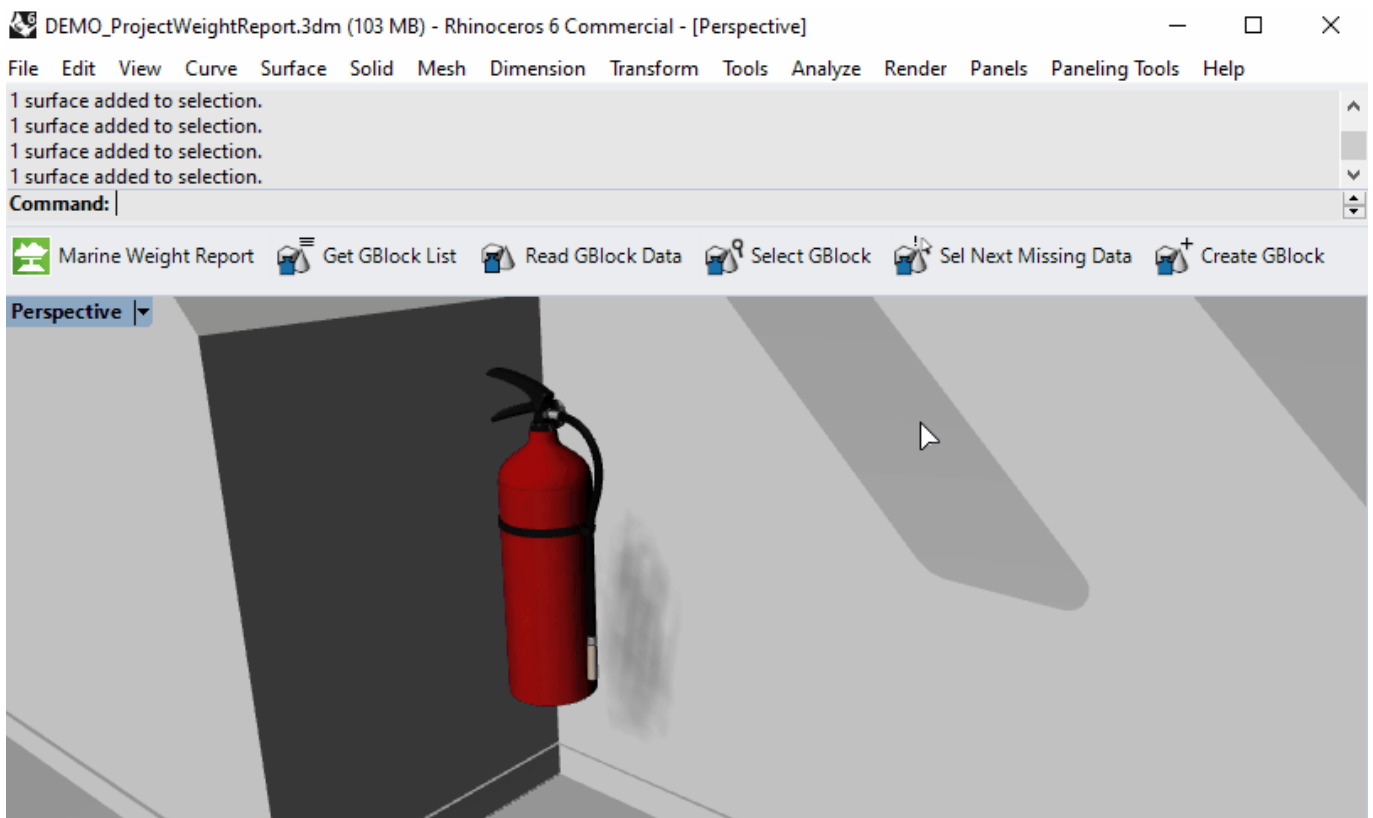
DEMO_ProjectWeightReport.3dm (103 MB) - Rhinoceros 6 Commercial - [Perspective]

File Edit View Curve Surface Solid Mesh Dimension Transform Tools Analyze Render Panels Paneling Tools Help

1 surface added to selection.
1 surface added to selection.
1 surface added to selection.
1 surface added to selection.

Command:

Marine Weight Report Get GBlock List Read GBlock Data Select GBlock Sel Next Missing Data Create GBlock

Perspective